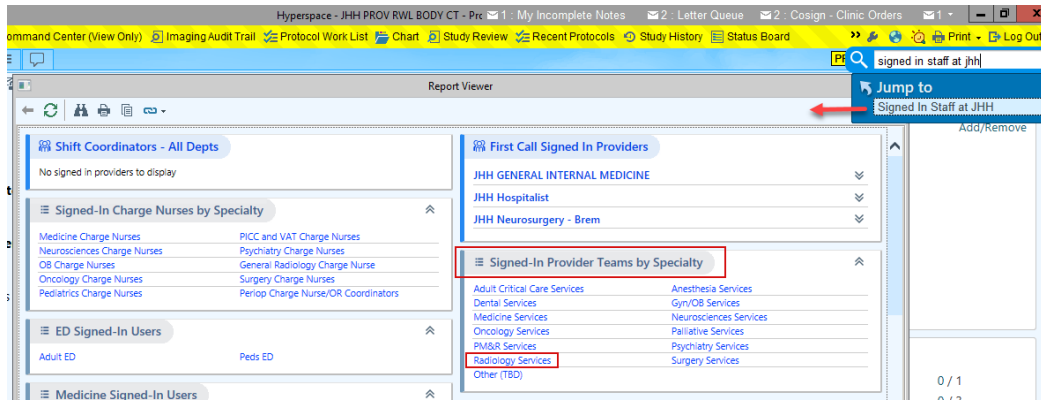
Hyperspace - JHH PROV RWL BODY CT - Pro 1 : My Incomplete Notes 2 : Letter Queue 2 : Cosign - Clinic Orders 1

ommand Center (View Only) Imaging Audit Trail Protocol Work List Chart Study Review Recent Protocols Study History Status Board Print Log Out

signed in staff at jhh

Jump to

Signed In Staff at JHH

Report Viewer

Add/Remove

Shift Coordinators - All Depts

No signed in providers to display

Signed-In Charge Nurses by Specialty

| | |
|---|---|
| Medicine Charge Nurses | PICC and VAT Charge Nurses |
| Neurosciences Charge Nurses | Psychiatry Charge Nurses |
| OB Charge Nurses | General Radiology Charge Nurse |
| Oncology Charge Nurses | Surgery Charge Nurses |
| Pediatrics Charge Nurses | Periop Charge Nurse/OR Coordinators |

ED Signed-In Users

Adult ED Peds ED

Medicine Signed-In Users

First Call Signed In Providers

JHH GENERAL INTERNAL MEDICINE

JHH Hospitalist

JHH Neurosurgery - Brem

Signed-In Provider Teams by Specialty

| | |
|---|---|
| Adult Critical Care Services | Anesthesia Services |
| Dental Services | Gyn/OB Services |
| Medicine Services | Neurosciences Services |
| Oncology Services | Palliative Services |
| PM&R Services | Psychiatry Services |
| Radiology Services | Surgery Services |
| Other (TBD) | |

0 / 1

0 / 2